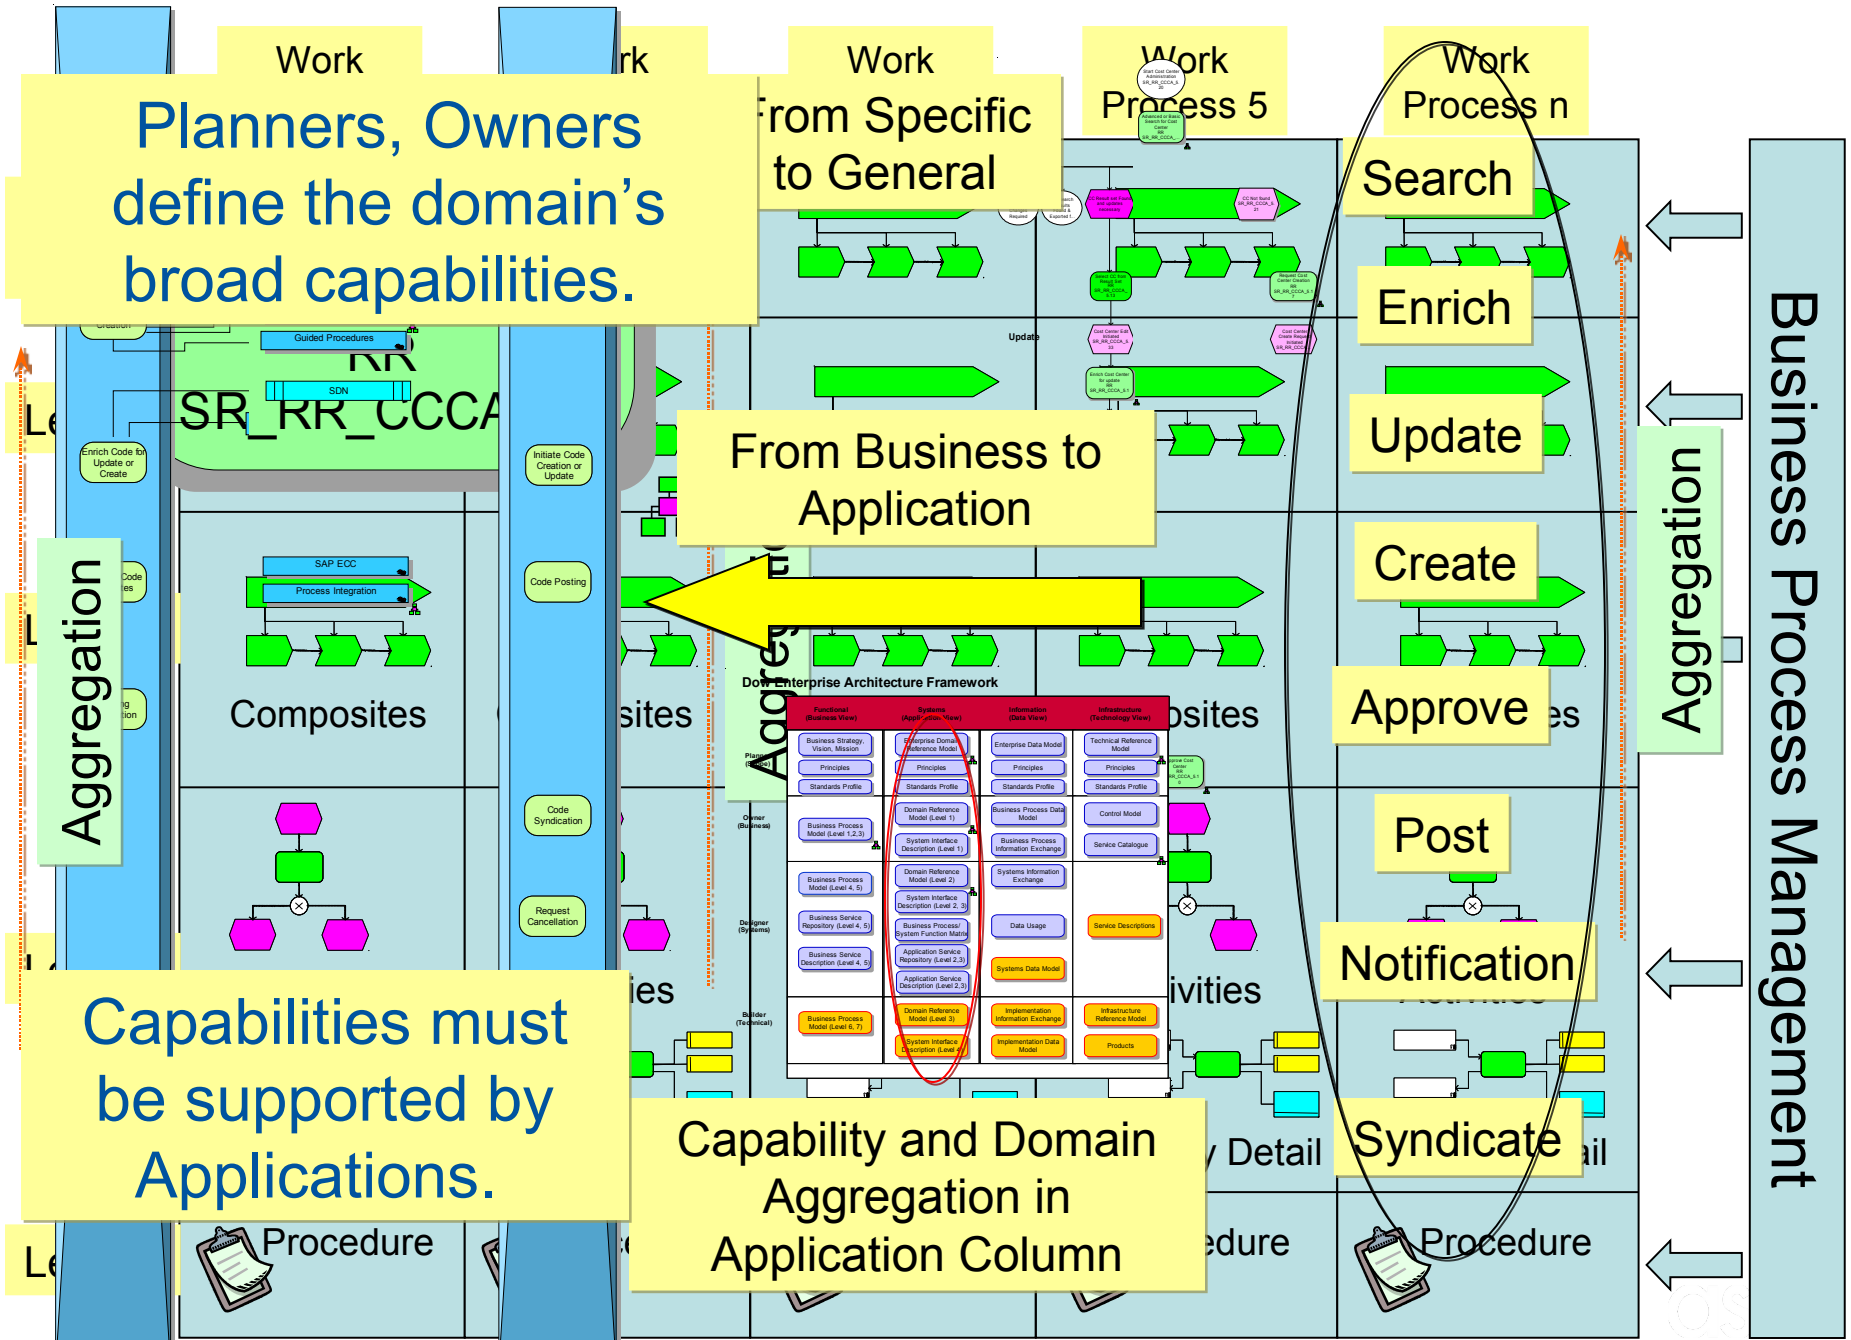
Work

rk

Work

Work Process 5

Work Process n

Planners, Owners define the domain's broad capabilities.

From Specific to General

Search

Enrich

Update

Create

Approve

Post

Notification

Syndicate

Business Process Management

Aggregation

Aggregation

Guided Procedures

SDN

RR

SR_RR_CCCA

Enrich Code for Update or Create

Initiate Code Creation or Update

Code Posting

Code Syndication

Request Cancellation

SAP ECC

Process Integration

Composites

sites

osites

es

From Business to Application

Dow Enterprise Architecture Framework

Update

Le

L

Le

Le

ies

ivities

Detail

ail

Procedure

edure

Procedure

Capabilities must be supported by Applications.

Capability and Domain Aggregation in Application Column